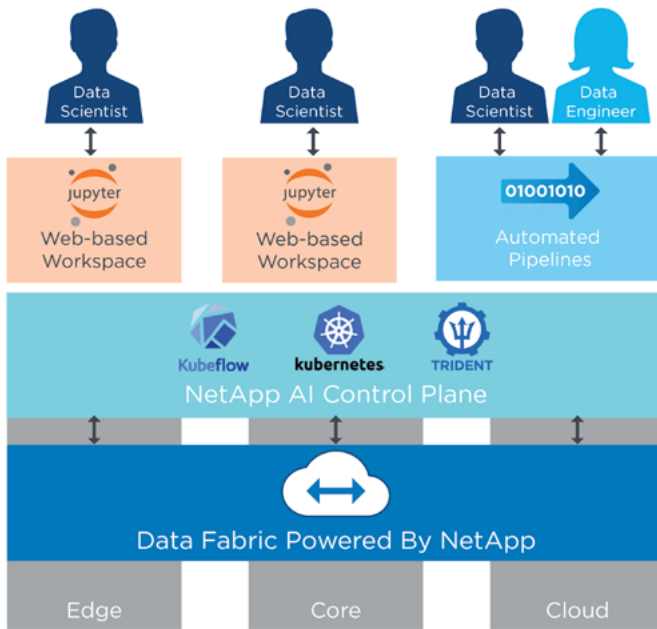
Data Scientist

Data Scientist

Data Scientist

Data Engineer

jupyter

Web-based Workspace

jupyter

Web-based Workspace

01001010

Automated Pipelines

Kubeflow

kubernetes

TRIDENT

NetApp AI Control Plane

Data Fabric Powered By NetApp

Edge

Core

Cloud